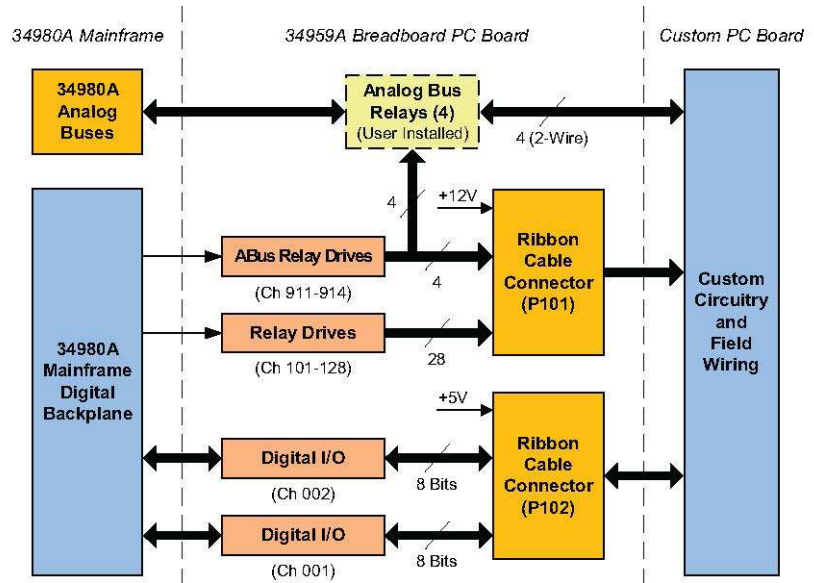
34980A Mainframe

34959A Breadboard PC Board

Custom PC Board

34980A Analog Buses

Analog Bus Relays (4) (User Installed)

4 (2-Wire)

4

+12V

34980A Mainframe Digital Backplane

ABus Relay Drives

(Ch 911-914)

4

Ribbon Cable Connector (P101)

Custom Circuitry and Field Wiring

Relay Drives

(Ch 101-128)

28

+5V

Digital I/O

(Ch 002)

8 Bits

Ribbon Cable Connector (P102)

Digital I/O

(Ch 001)

8 Bits